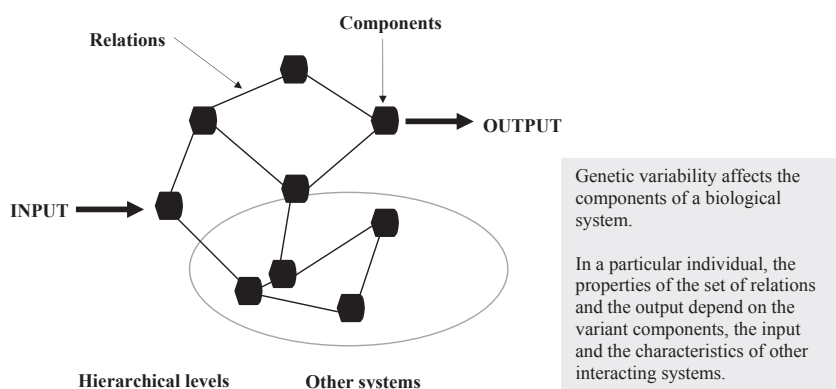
Relations

Components

OUTPUT

INPUT

Hierarchical levels

Other systems

Genetic variability affects the components of a biological system.

In a particular individual, the properties of the set of relations and the output depend on the variant components, the input and the characteristics of other interacting systems.